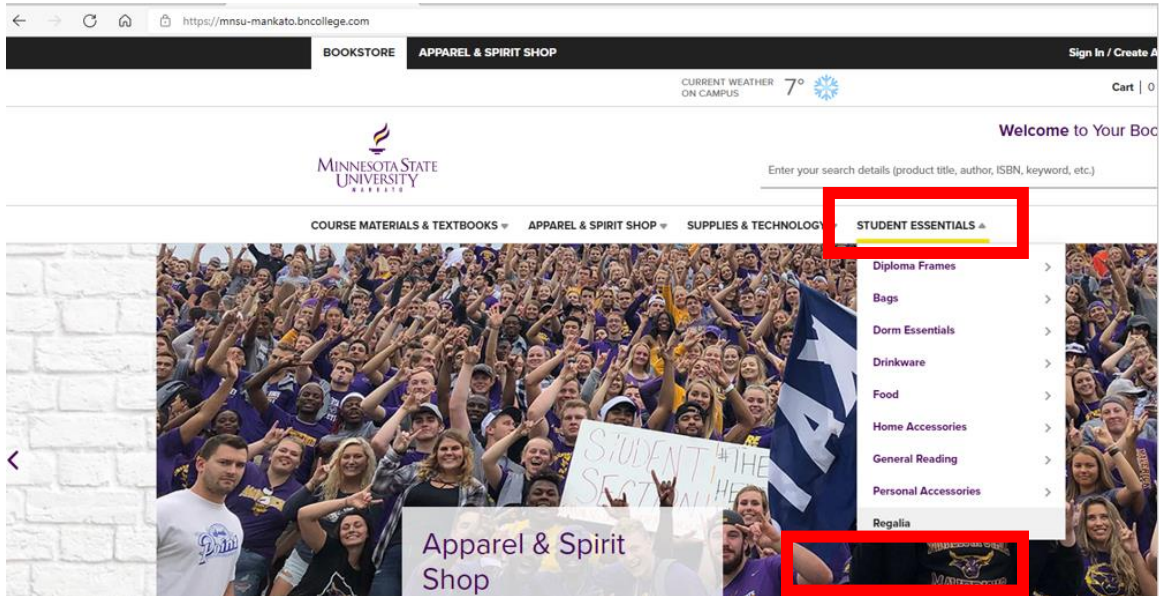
https://mnsu-mankato.bncollege.com

BOOKSTORE APPAREL & SPIRIT SHOP

Sign In / Create A

CURRENT WEATHER ON CAMPUS 7°

Cart | 0

MINNESOTA STATE UNIVERSITY MANKATO

Welcome to Your Boo

Enter your search details (product title, author, ISBN, keyword, etc.)

COURSE MATERIALS & TEXTBOOKS APPAREL & SPIRIT SHOP SUPPLIES & TECHNOLOGY STUDENT ESSENTIALS

Diploma Frames
Bags
Dorm Essentials
Drinkware
Food
Home Accessories
General Reading
Personal Accessories
Regalia

STUDENT SECTION

Apparel & Spirit Shop